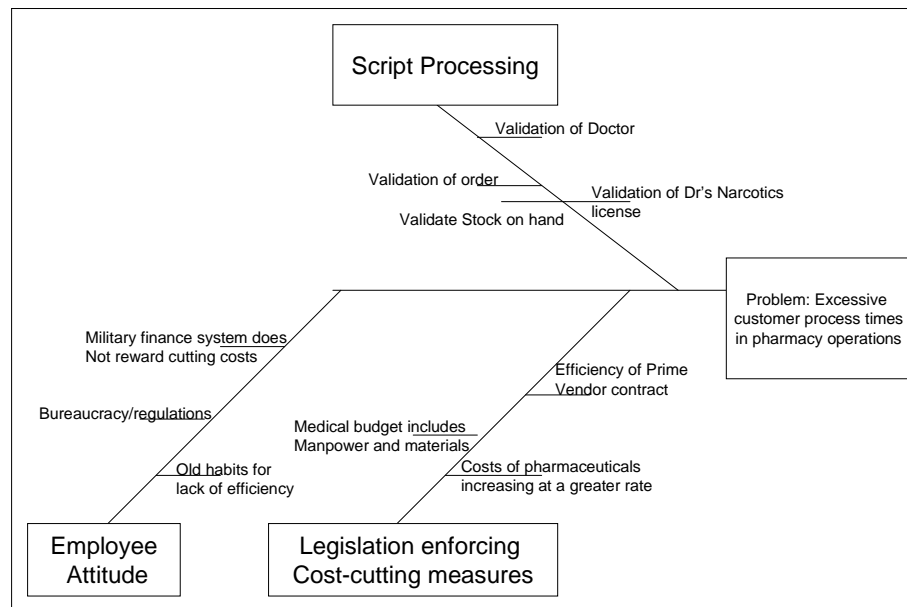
Script Processing

Validation of Doctor

Validation of order

Validation of Dr's Narcotics license

Validate Stock on hand

Problem: Excessive customer process times in pharmacy operations

Military finance system does Not reward cutting costs

Bureaucracy/regulations

Old habits for lack of efficiency

Efficiency of Prime Vendor contract

Medical budget includes Manpower and materials

Costs of pharmaceuticals increasing at a greater rate

Employee Attitude

Legislation enforcing Cost-cutting measures